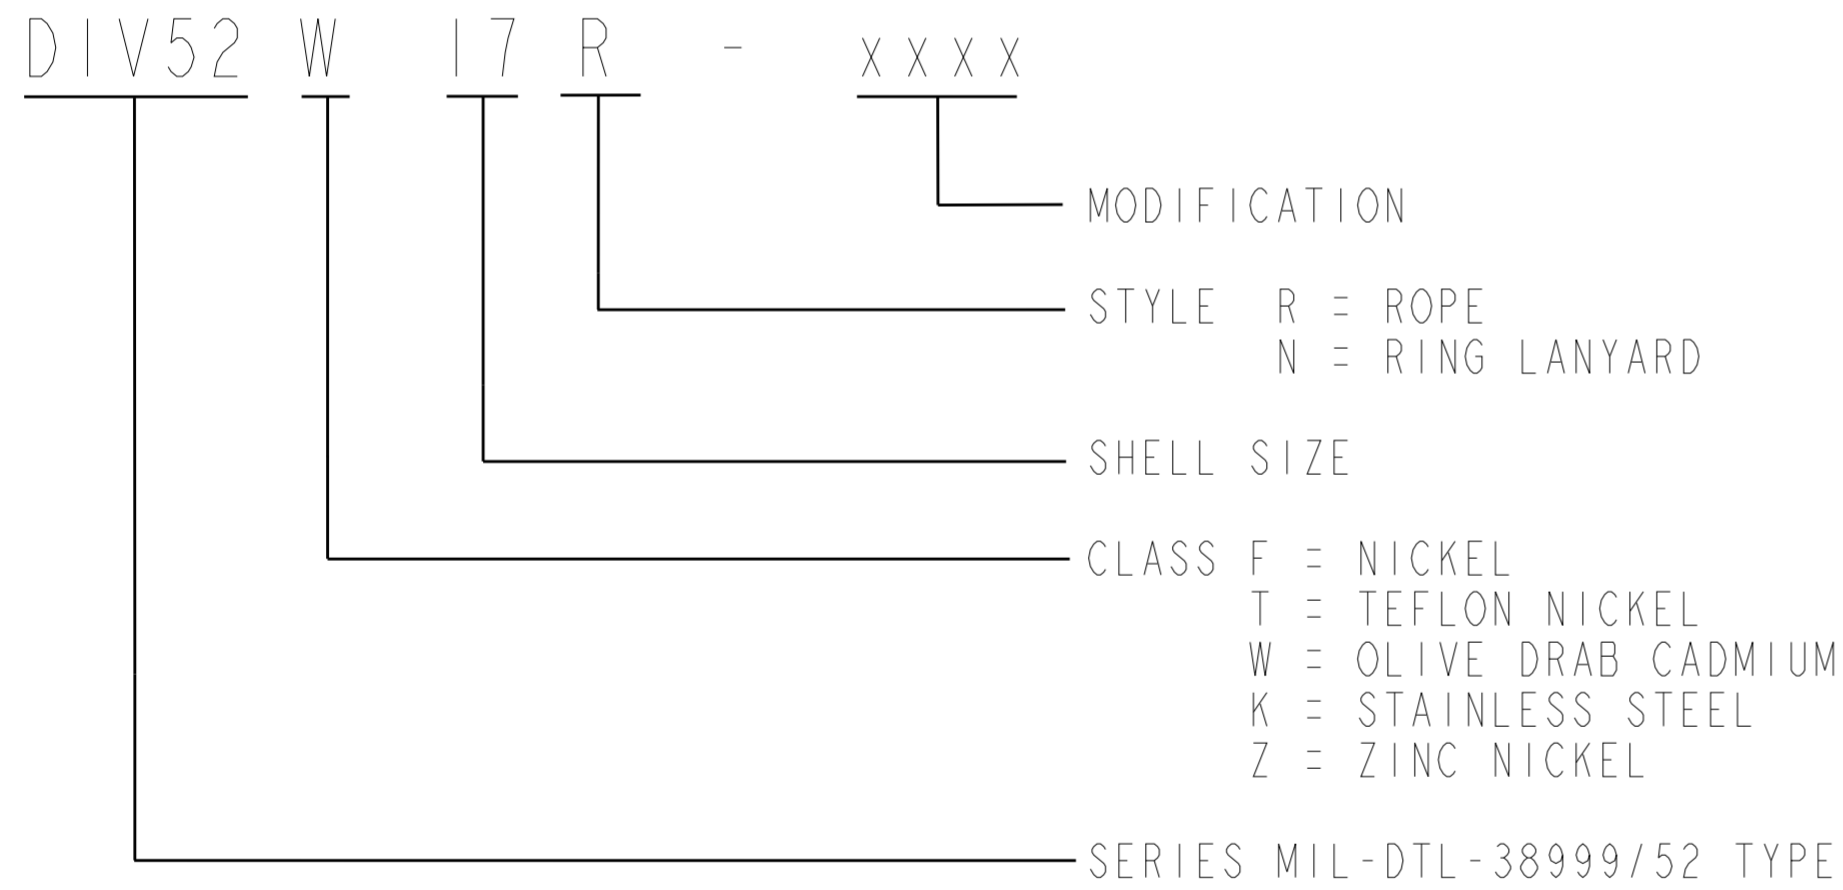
DIV52 W 17 R - XXXX

MODIFICATION

STYLE R = ROPE
N = RING LANYARD

SHELL SIZE

CLASS F = NICKEL
T = TEFLON NICKEL
W = OLIVE DRAB CADMIUM
K = STAINLESS STEEL
Z = ZINC NICKEL

SERIES MIL-DTL-38999/52 TYPE